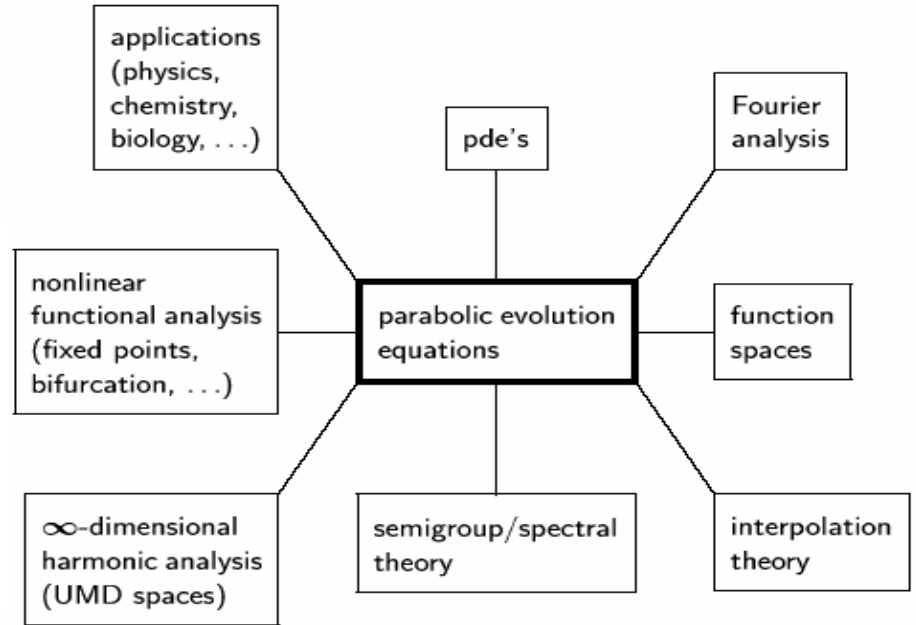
applications (physics, chemistry, biology, . . .)

pde's

Fourier analysis

nonlinear functional analysis (fixed points, bifurcation, . . .)

parabolic evolution equations

function spaces

$\infty$-dimensional harmonic analysis (UMD spaces)

semigroup/spectral theory

interpolation theory